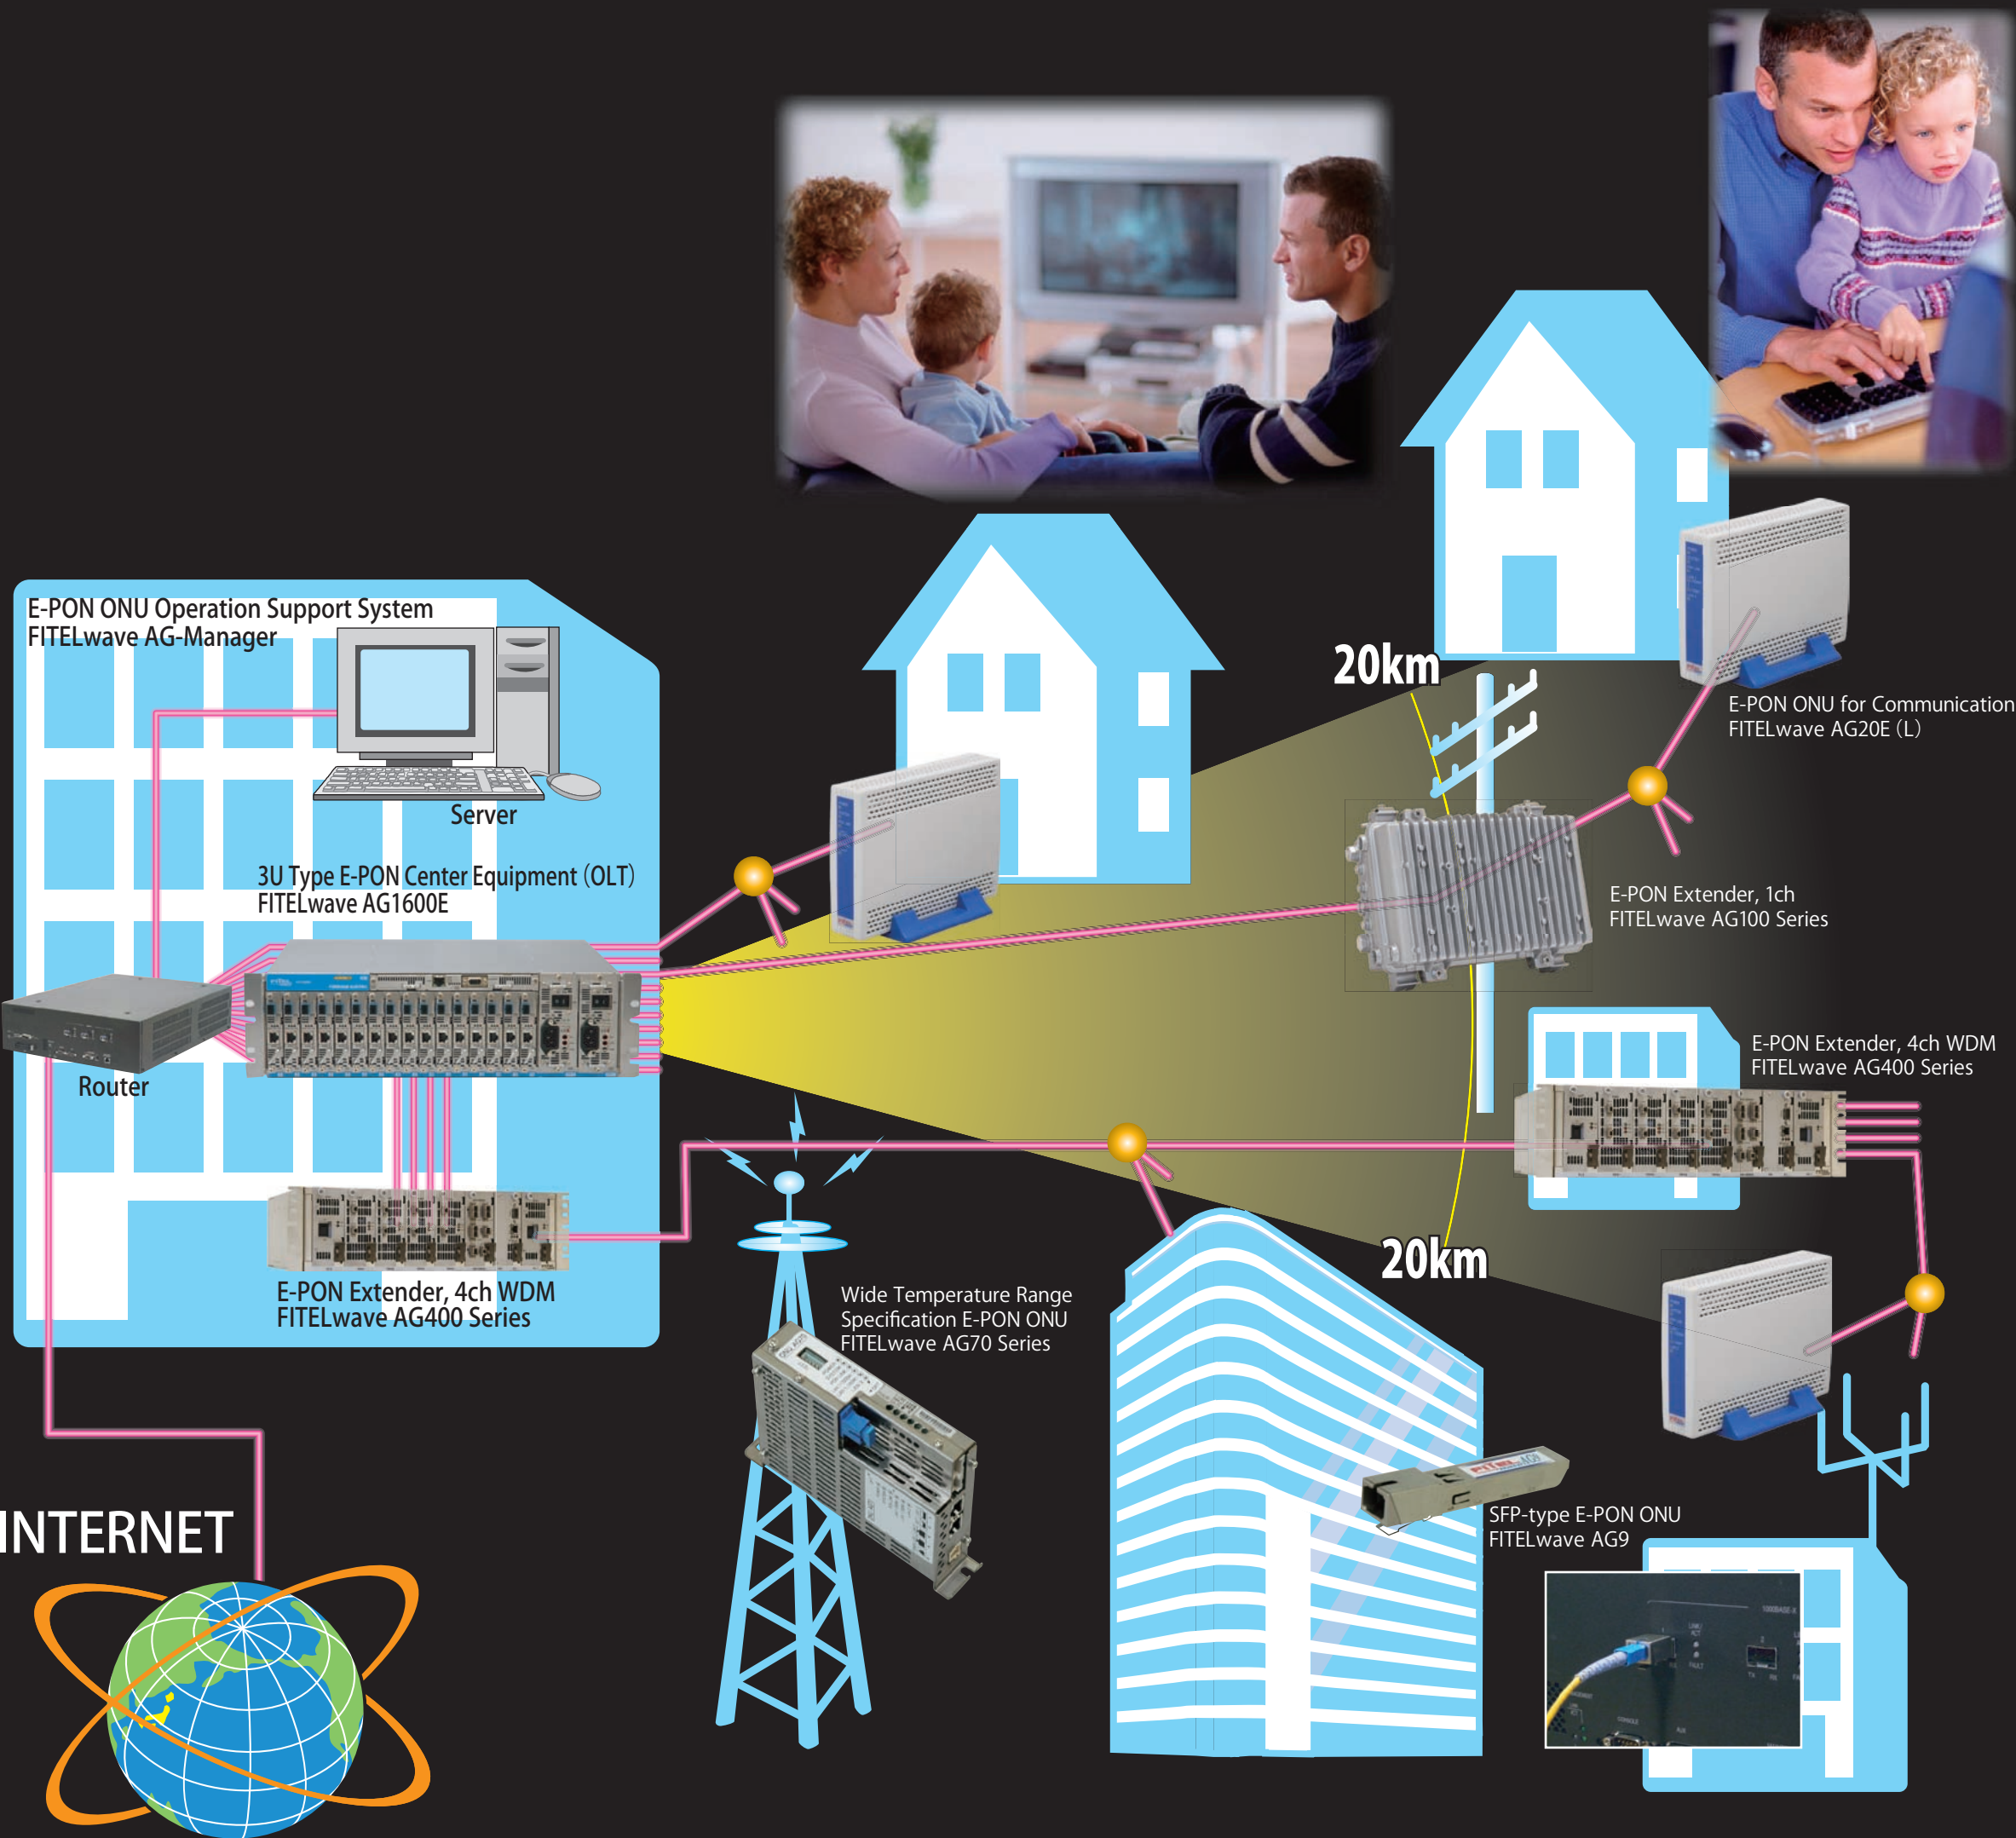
E-PON ONU Operation Support System
FITELwave AG-Manager

Server

3U Type E-PON Center Equipment (OLT)
FITELwave AG1600E

Router

E-PON Extender, 4ch WDM
FITELwave AG400 Series

INTERNET

20km

E-PON ONU for Communication
FITELwave AG20E (L)

E-PON Extender, 1ch
FITELwave AG100 Series

E-PON Extender, 4ch WDM
FITELwave AG400 Series

Wide Temperature Range Specification E-PON ONU
FITELwave AG70 Series

20km

SFP-type E-PON ONU
FITELwave AG9